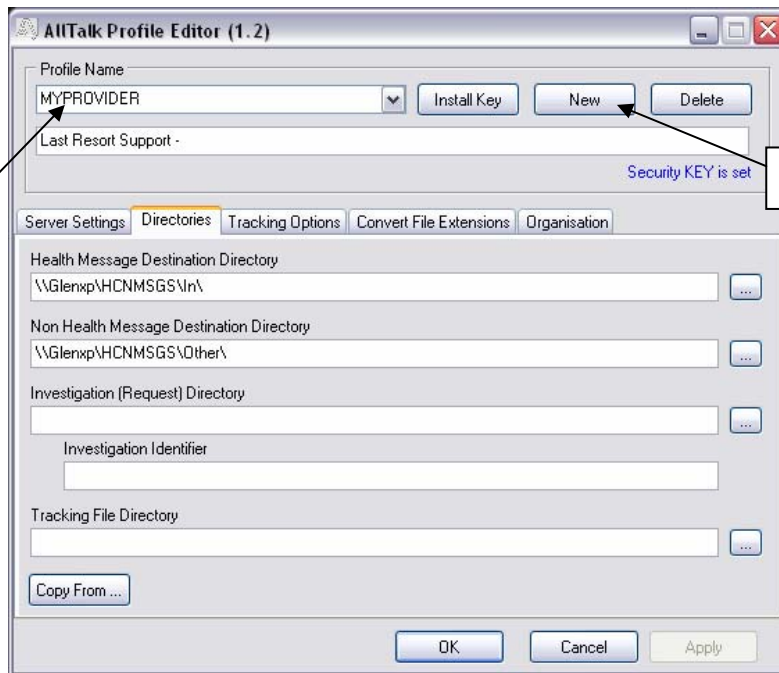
AllTalk Profile Editor (1.2)

Profile Name

MYPROVIDER

Install Key

New

Delete

Last Resort Support -

Security KEY is set

Server Settings | Directories | Tracking Options | Convert File Extensions | Organisation

Health Message Destination Directory

\\Glenxp\HCNMSGS\In\

...

Non Health Message Destination Directory

\\Glenxp\HCNMSGS\Other\

...

Investigation (Request) Directory

...

Investigation Identifier

Tracking File Directory

...

Copy From ...

OK

Cancel

Apply